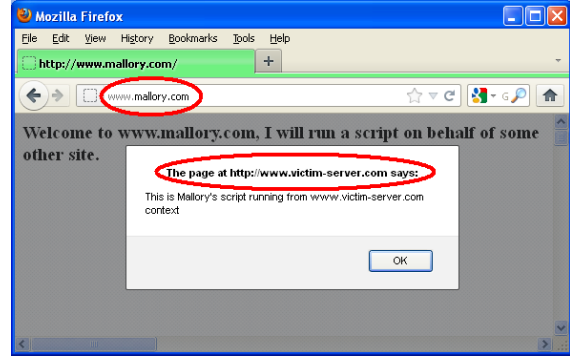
Mozilla Firefox

File Edit View History Bookmarks Tools Help

http://www.mallory.com/

www.mallory.com

G

Welcome to www.mallory.com, I will run a script on behalf of some other site.

The page at http://www.victim-server.com says:

This is Mallory's script running from www.victim-server.com context

OK